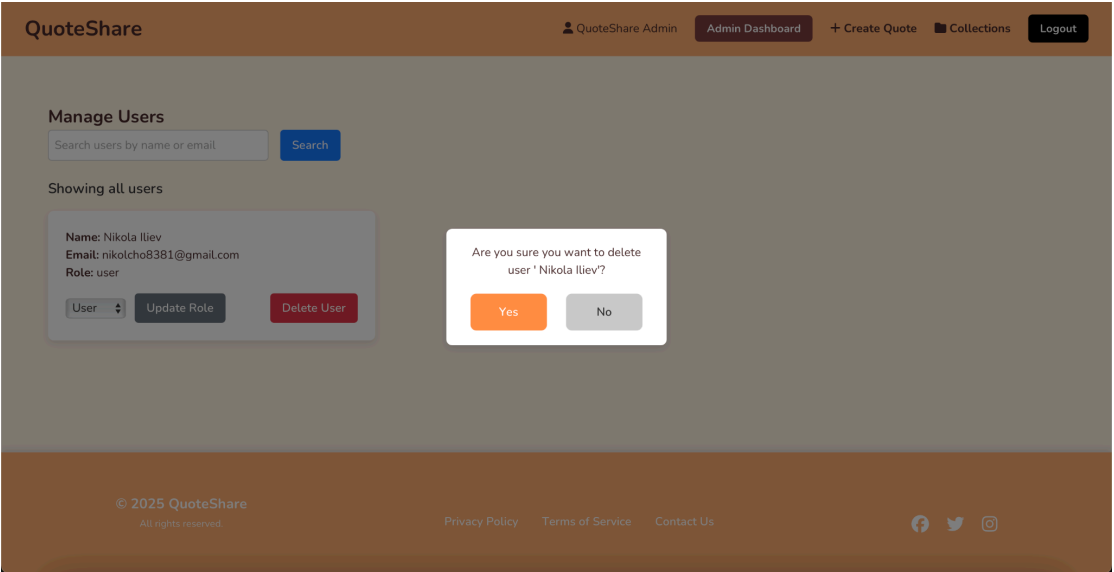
QuoteShare

QuoteShare Admin Admin Dashboard + Create Quote Collections Logout

Manage Users

Search users by name or email Search

Showing all users

**Name:** Nikola Iliev
**Email:** nikolcho8381@gmail.com
**Role:** user

User Update Role Delete User

Are you sure you want to delete user ' Nikola Iliev'?

Yes No

© 2025 QuoteShare
All rights reserved.

Privacy Policy Terms of Service Contact Us